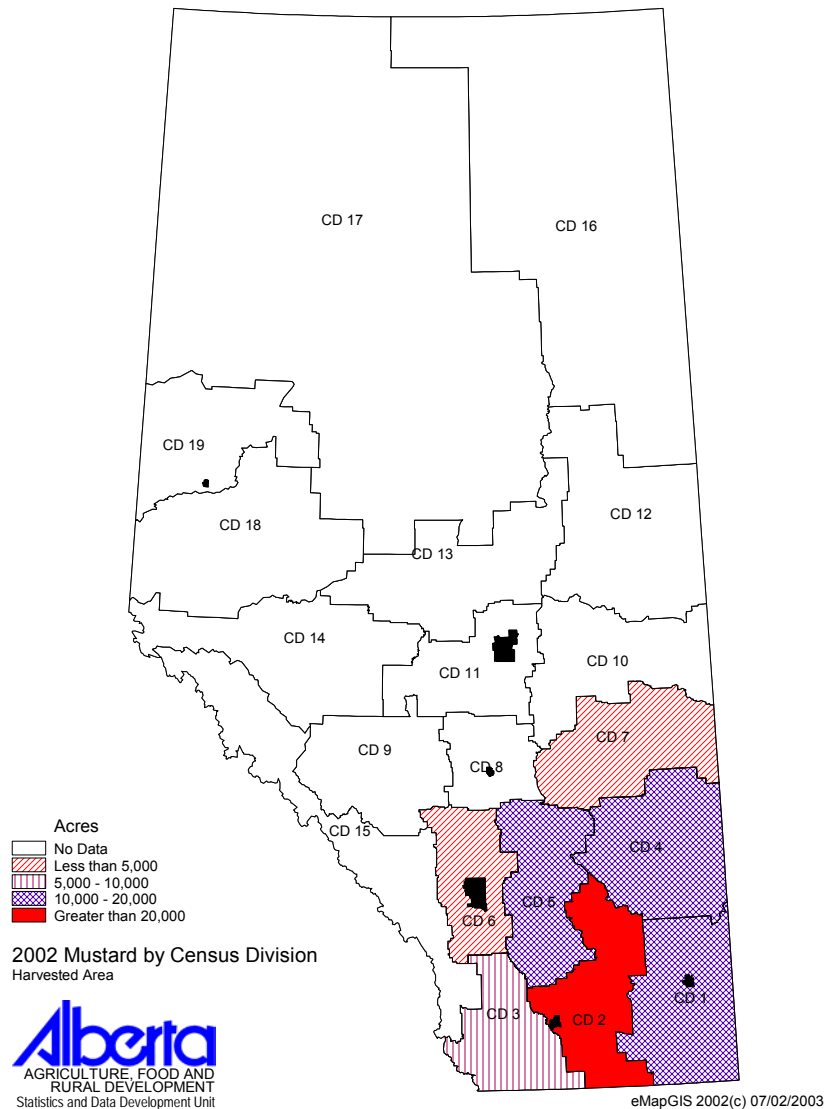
CD 17

CD 16

CD 19

CD 18

CD 12

CD 13

CD 14

CD 11

CD 10

CD 7

CD 9

CD 8

CD 15

CD 4

CD 6

CD 5

CD 1

CD 3

CD 2

Acres
No Data
Less than 5,000
5,000 - 10,000
10,000 - 20,000
Greater than 20,000

2002 Mustard by Census Division
Harvested Area

Alberta
AGRICULTURE, FOOD AND RURAL DEVELOPMENT
Statistics and Data Development Unit

eMapGIS 2002(c) 07/02/2003